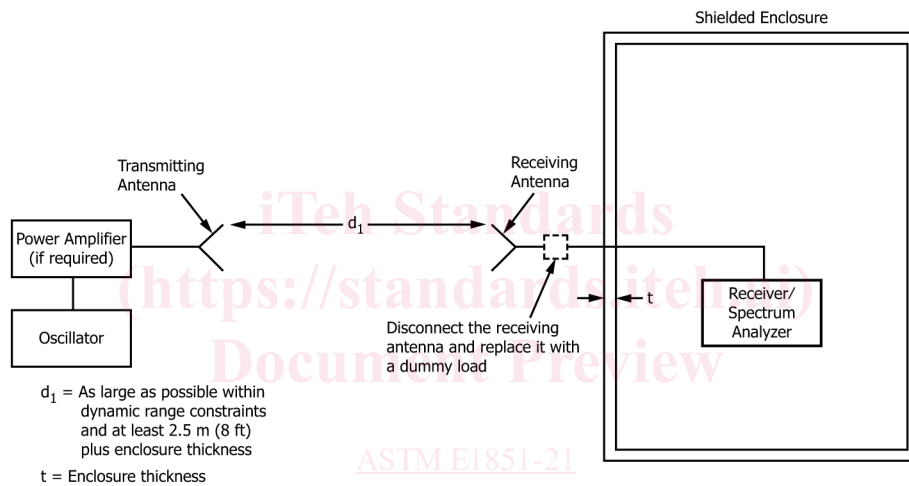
Shielded Enclosure

Transmitting Antenna

Receiving Antenna

Power Amplifier (if required)

$d_1$

Oscillator

t

Receiver/ Spectrum Analyzer

Disconnect the receiving antenna and replace it with a dummy load

$d_1$ = As large as possible within dynamic range constraints and at least 2.5 m (8 ft) plus enclosure thickness

t = Enclosure thickness

iTeh Standards (https://standards.iteh.ai) Document Preview

ASTM E1851-21